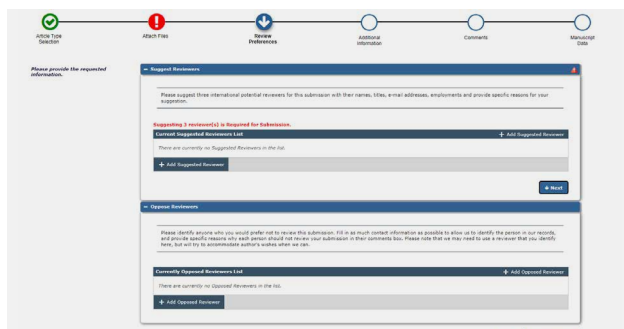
Article Type Selection

Attach Files

Review Preferences

Additional Information

Comments

Manuscript Data

Please provide the requested information.

Suggest Reviewers

Please suggest three international potential reviewers for this submission with their names, titles, e-mail addresses, employments and provide specific reasons for your suggestion.

Suggesting 3 reviewer(s) is Required for Submission.

Current Suggested Reviewers List

+ Add Suggested Reviewer

There are currently no Suggested Reviewers in the list.

+ Add Suggested Reviewer

Next

Oppose Reviewers

Please identify anyone who you would prefer not to review this submission. Fill in as much contact information as possible to allow us to identify the person in our records, and provide specific reasons why each person should not review your submission in their comments box. Please note that we may need to use a reviewer that you identify here, but will try to accommodate author's wishes when we can.

Currently Opposed Reviewers List

+ Add Opposed Reviewer

There are currently no Opposed Reviewers in the list.

+ Add Opposed Reviewer